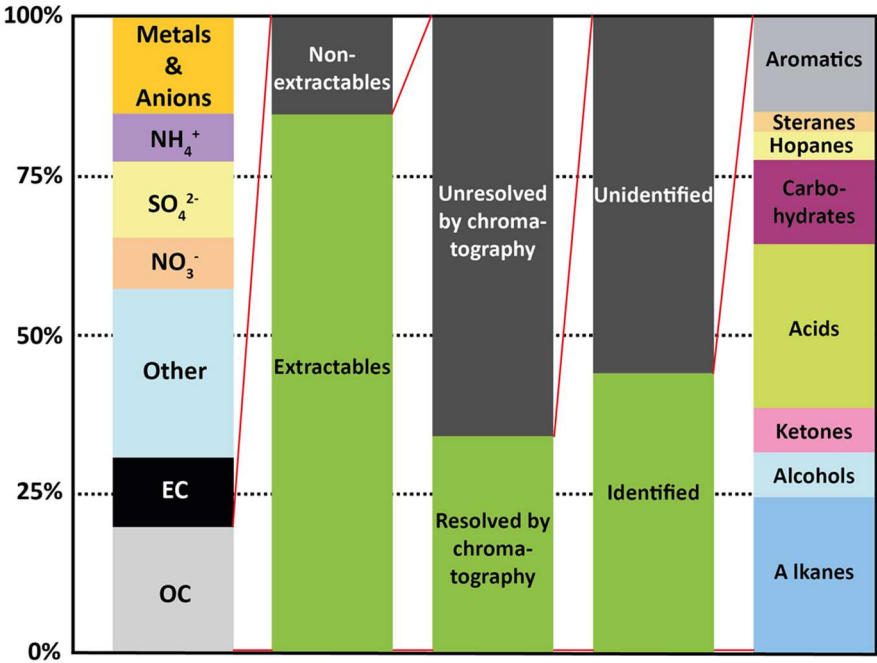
100%

75%

50%

25%

0%

Metals & Anions

$NH_4^+$

$SO_4^{2-}$

$NO_3^-$

Other

EC

OC

Non-extractables

Extractables

Unresolved by chromatography

Resolved by chromatography

Unidentified

Identified

Aromatics

Steranes

Hopanes

Carbohydrates

Acids

Ketones

Alcohols

A lkanes